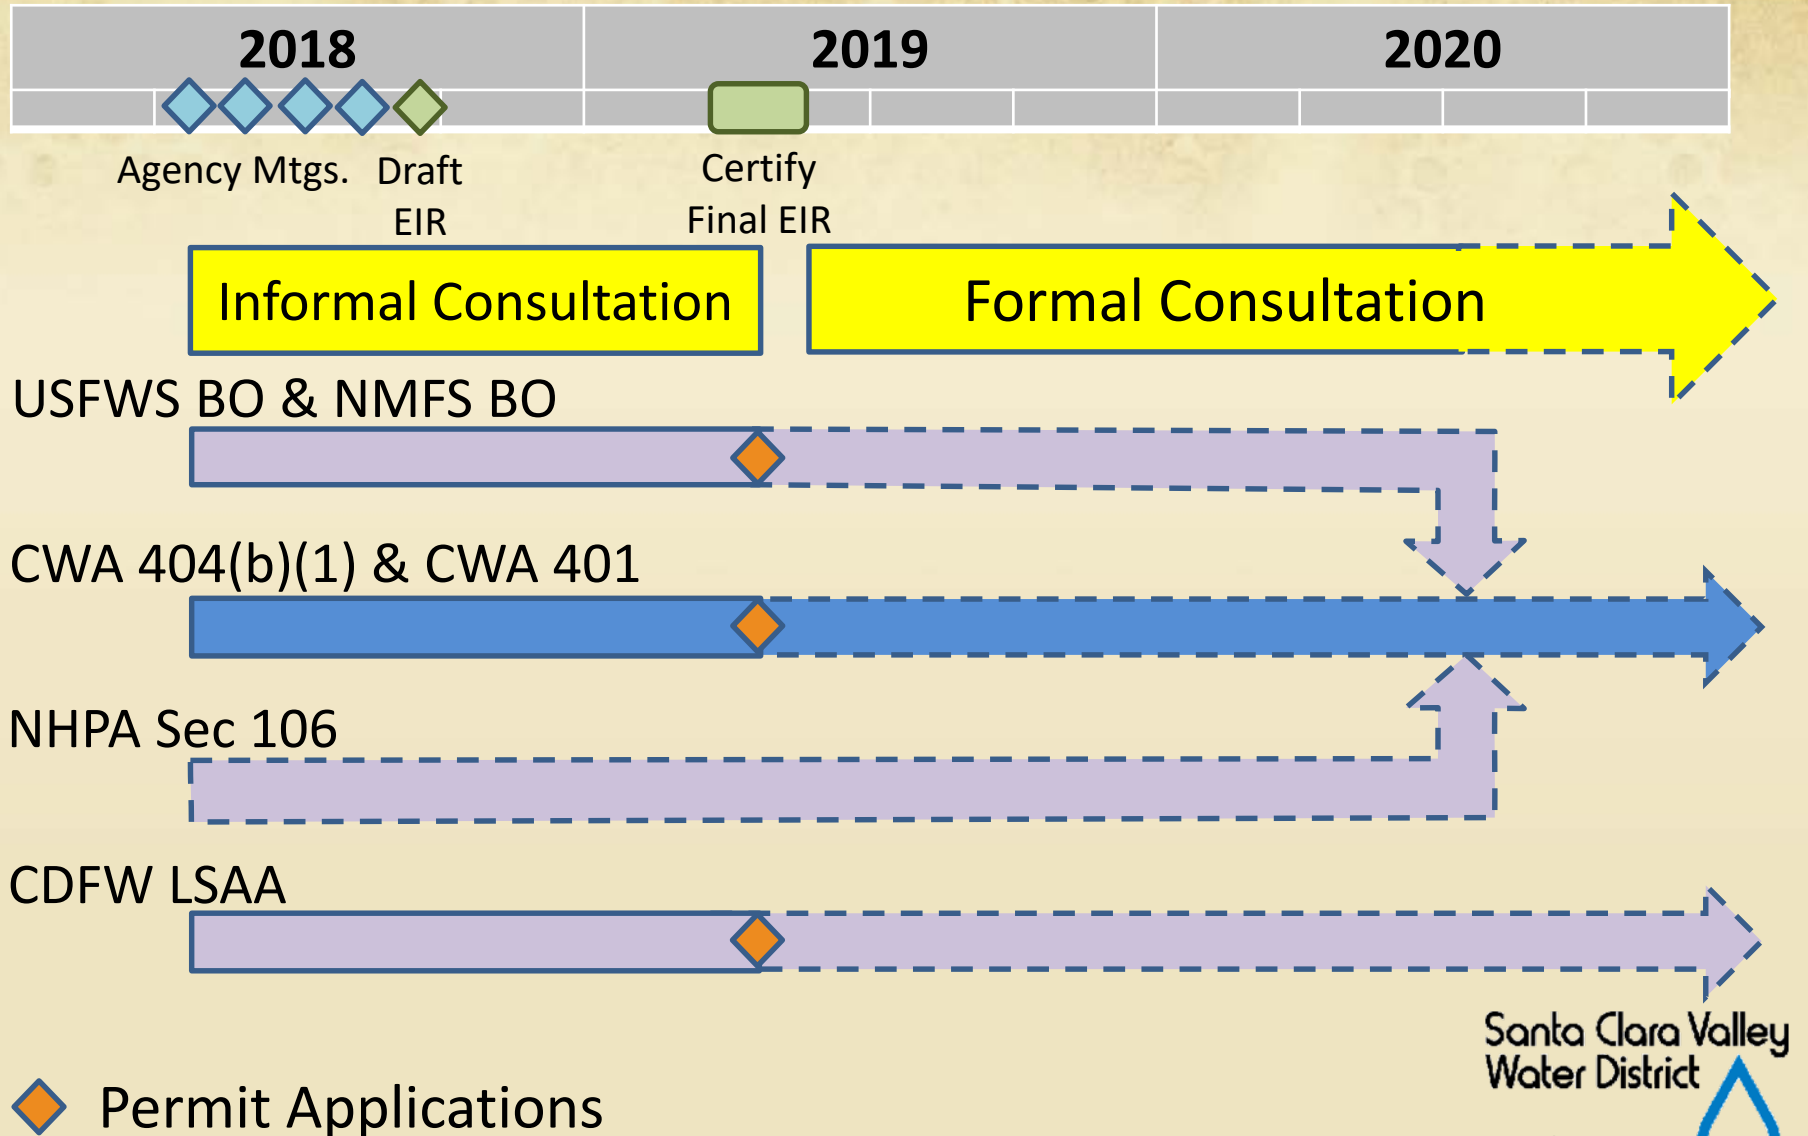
| 2018 | 2019 | 2020 |
|---|---|---|

Agency Mtgs. Draft EIR

Certify Final EIR

Informal Consultation

Formal Consultation

USFWS BO & NMFS BO

CWA 404(b)(1) & CWA 401

NHPA Sec 106

CDFW LSAA

Permit Applications

Santa Clara Valley Water District